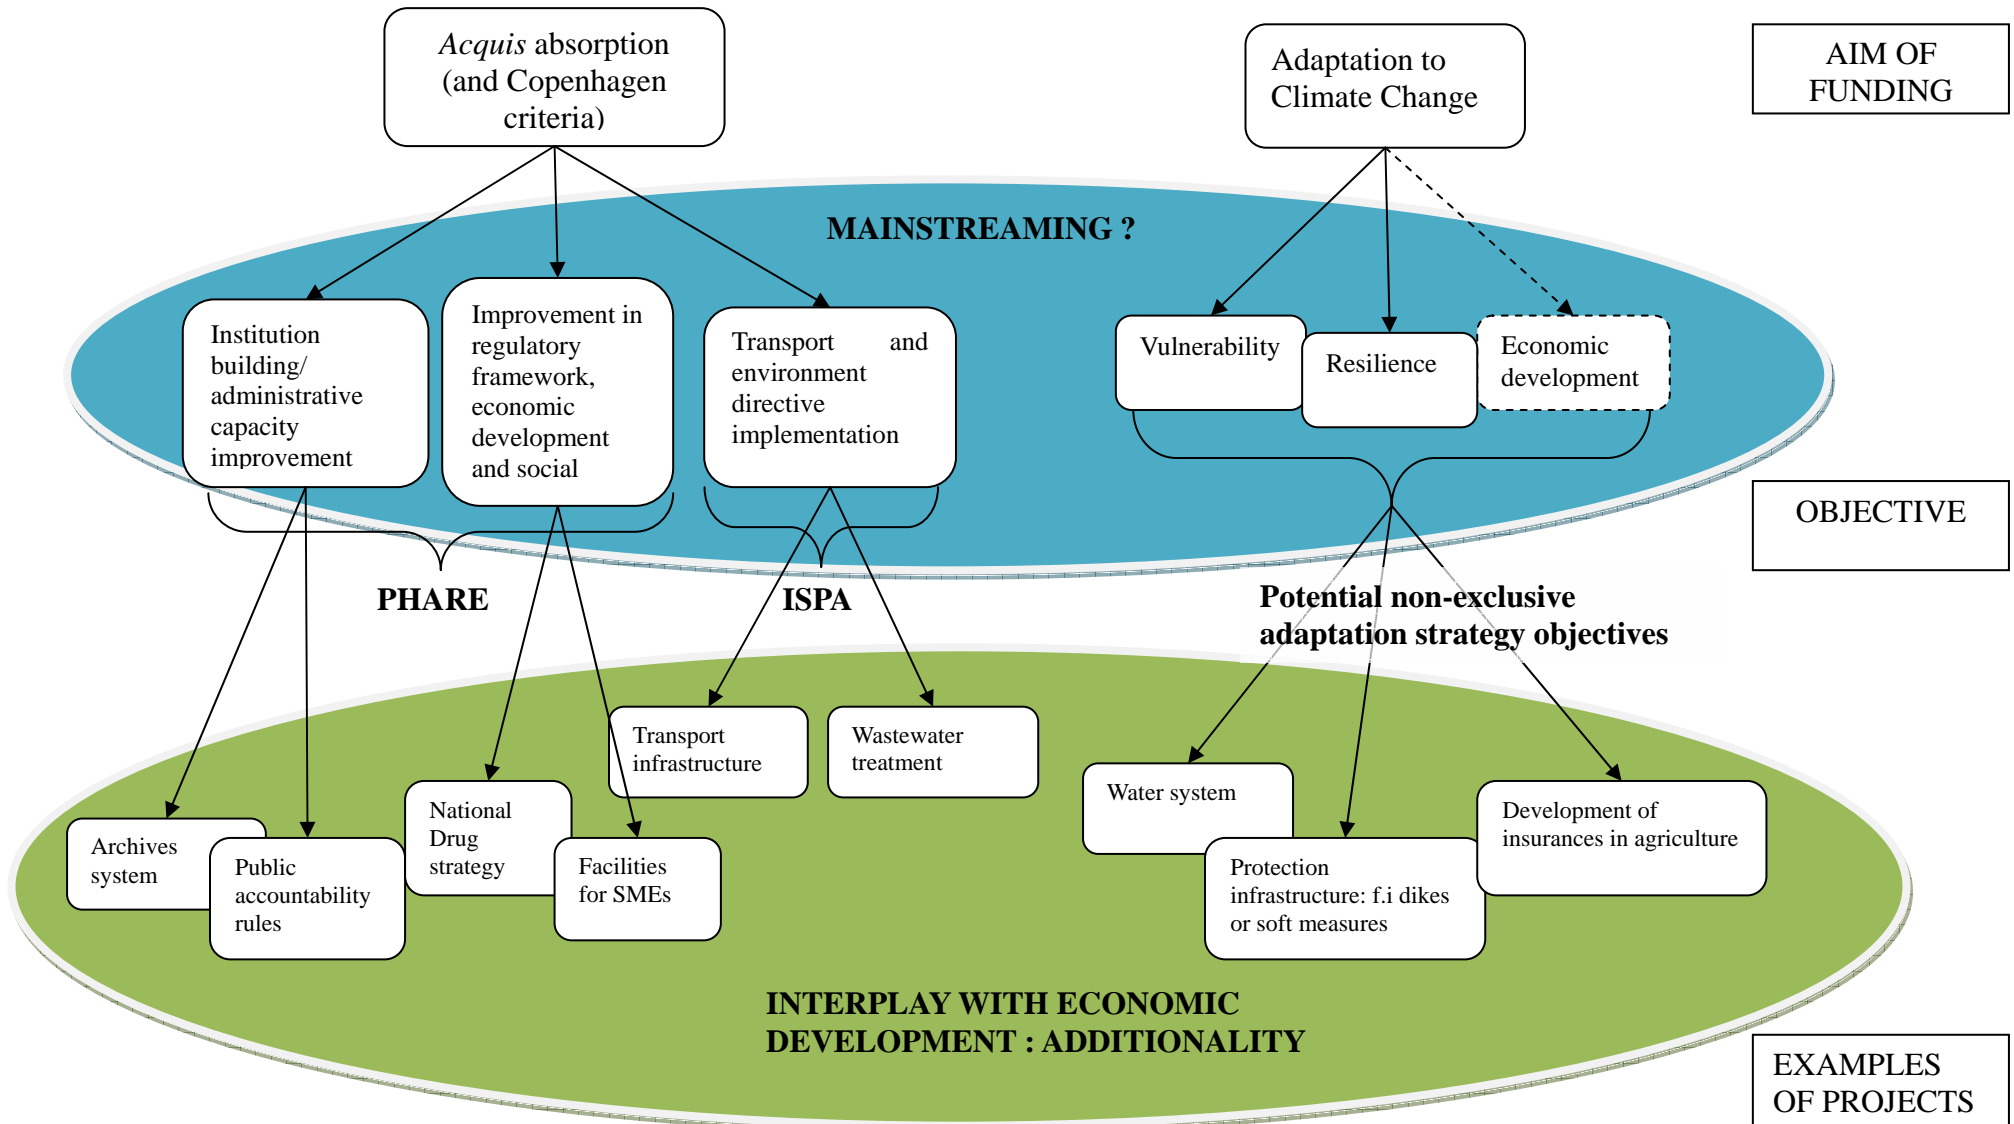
Acquis absorption (and Copenhagen criteria)

Adaptation to Climate Change

AIM OF FUNDING

MAINSTREAMING ?

Institution building/ administrative capacity improvement

Improvement in regulatory framework, economic development and social

Transport and environment directive implementation

Vulnerability

Resilience

Economic development

OBJECTIVE

PHARE

ISPA

Potential non-exclusive adaptation strategy objectives

Transport infrastructure

Wastewater treatment

Water system

Development of insurances in agriculture

Archives system

Public accountability rules

National Drug strategy

Facilities for SMEs

Protection infrastructure: f.i dikes or soft measures

INTERPLAY WITH ECONOMIC DEVELOPMENT : ADDITIONALITY

EXAMPLES OF PROJECTS